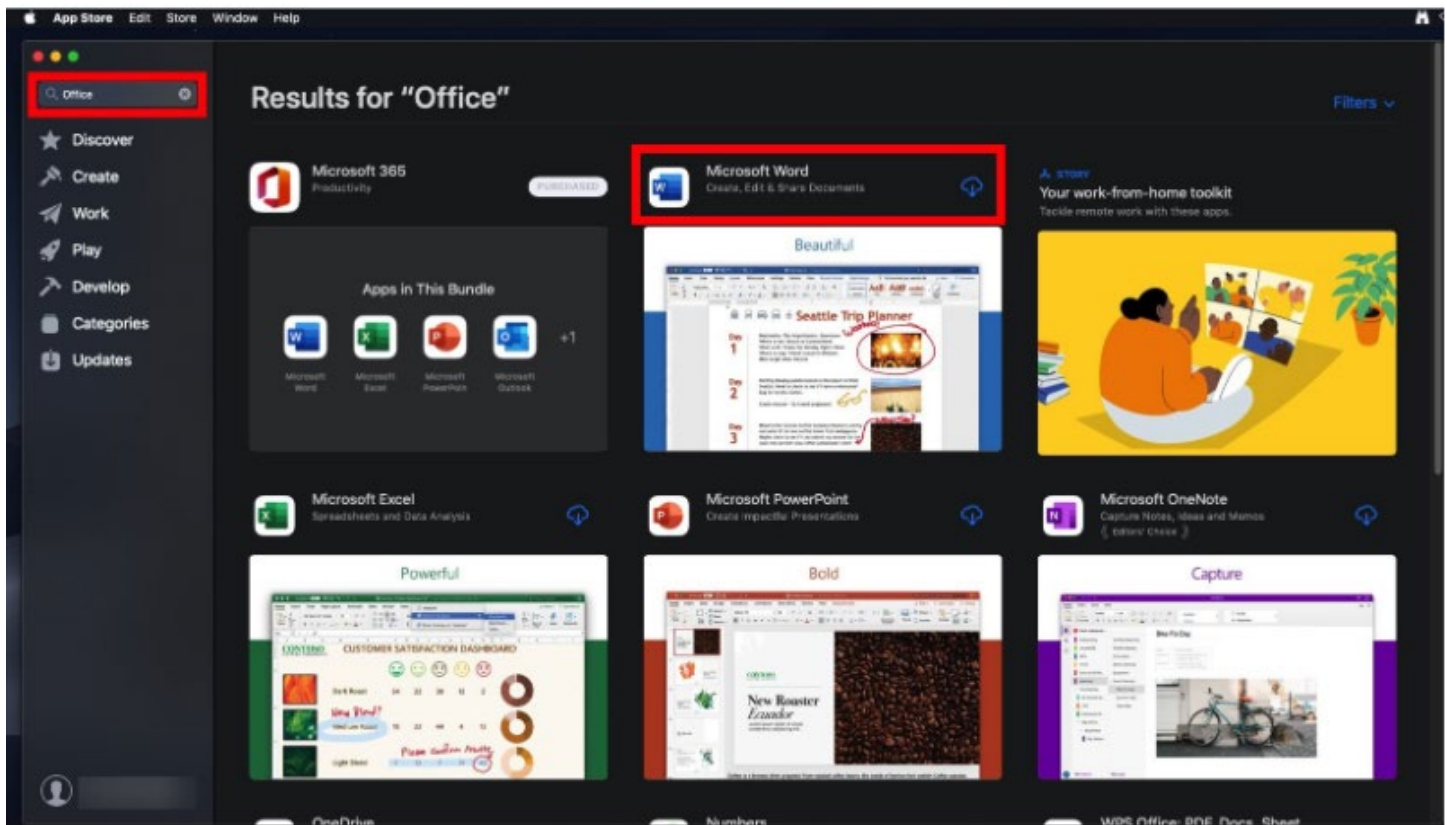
App Store Edit Store Window Help

Office

Discover
Create
Work
Play
Develop
Categories
Updates

Results for "Office"

Filters

Microsoft 365
Productivity
PURCHASED

Apps in This Bundle
Microsoft Word
Microsoft Excel
Microsoft PowerPoint
Microsoft Outlook
+1

Microsoft Word
Create, Edit & Share Documents

Beautiful
Seattle Trip Planner
Day 1
Day 2
Day 3

STORY
Your work-from-home toolkit
Tackle remote work with these apps.

Microsoft Excel
Spreadsheets and Data Analysis

Powerful
CUSTOMER SATISFACTION DASHBOARD
Dark Roast
Light Roast

Microsoft PowerPoint
Create Impactful Presentations

Bold
New Rooster Ecuador

Microsoft OneNote
Capture Notes, Ideas and Memos
Editors' Choice

Capture

OneDrive
Numbers
WPS Office: PDF, Docs, Sheet